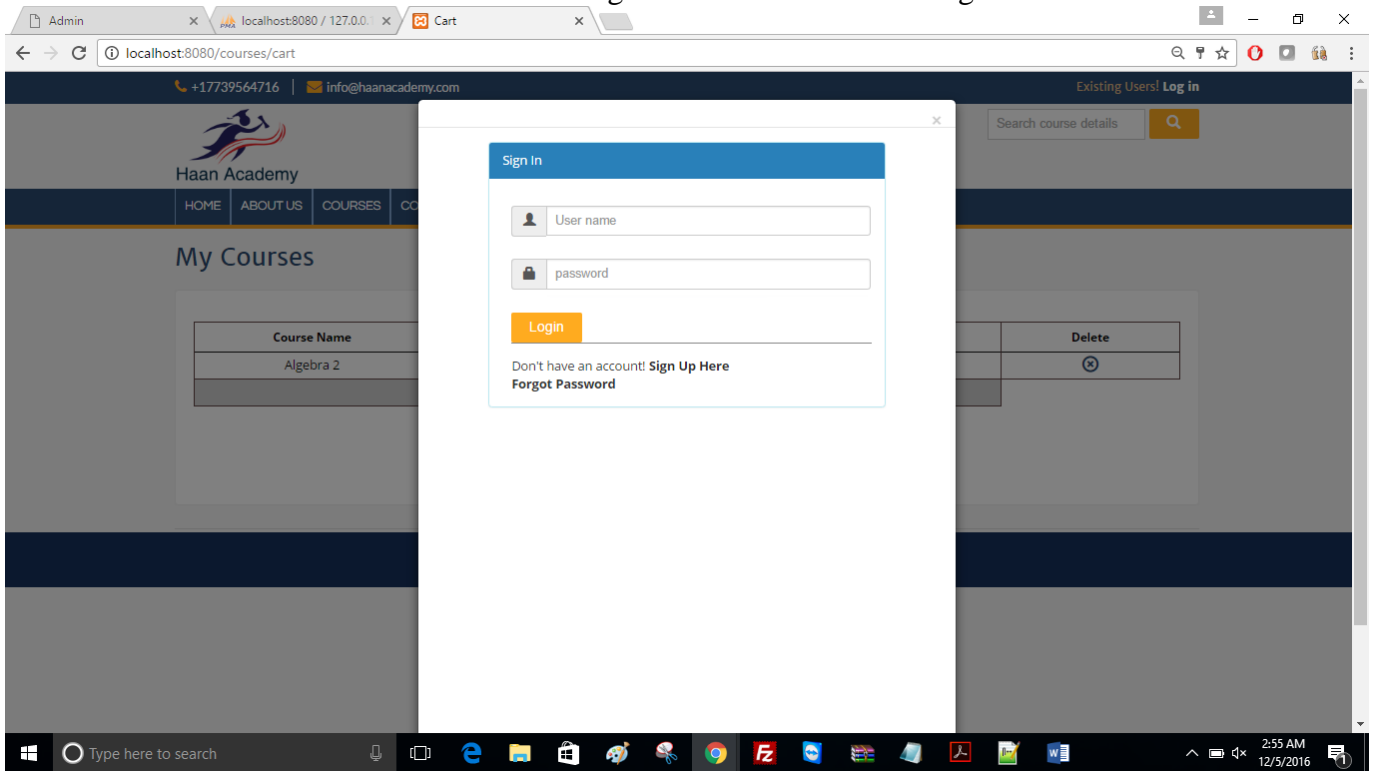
Admin ×
localhost:8080 / 127.0.0.1 ×
Cart ×

localhost:8080/courses/cart

+17739564716 | info@haanacademy.com

Existing Users! Log in

Haan Academy

Search course details

HOME | ABOUT US | COURSES | CO

My Courses

| Course Name | | Delete |
|---|---|---|
| Algebra 2 | | ⊗ |

×

Sign In

User name

password

Login

Don't have an account! Sign Up Here
Forgot Password

Type here to search

2:55 AM
12/5/2016